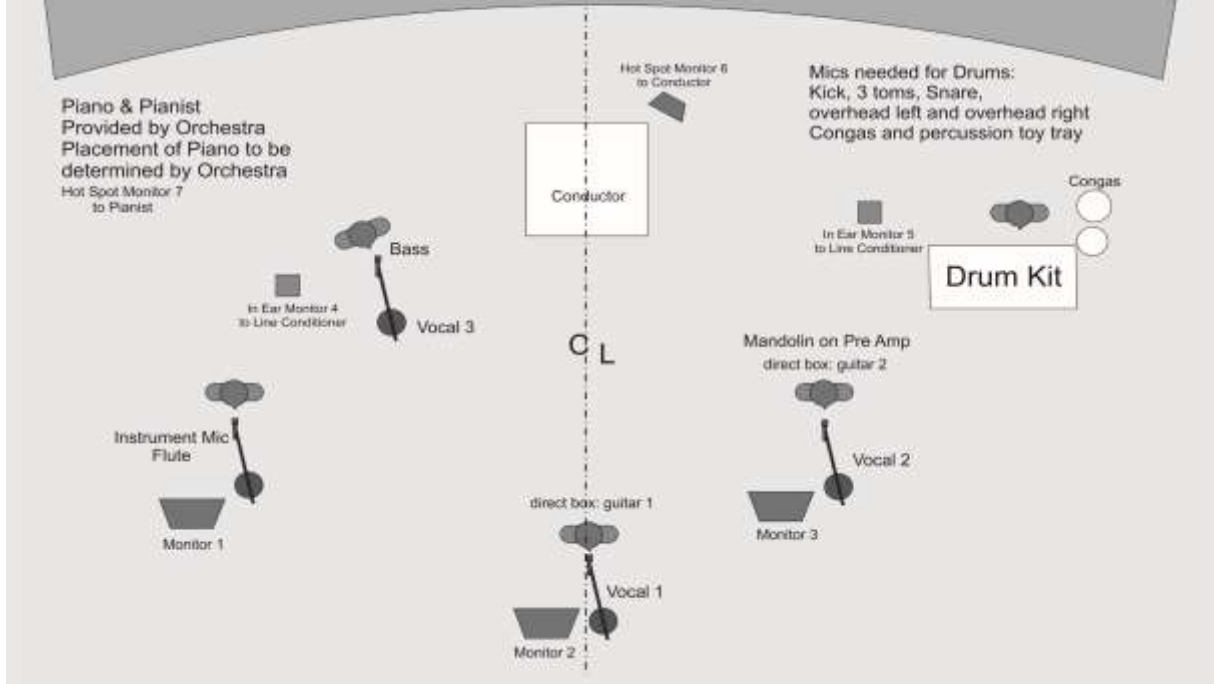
Hot Spot Monitor 6 to Conductor

Mics needed for Drums:
Kick, 3 toms, Snare, overhead left and overhead right
Congas and percussion toy tray

Piano & Pianist
Provided by Orchestra
Placement of Piano to be determined by Orchestra
Hot Spot Monitor 7 to Pianist

Conductor

Congas

In Ear Monitor 5 to Line Conditioner

Drum Kit

Bass

In Ear Monitor 4 to Line Conditioner

Vocal 3

C L

Mandolin on Pre Amp
direct box: guitar 2

Instrument Mic
Flute

Vocal 2

direct box: guitar 1

Monitor 1

Monitor 3

Vocal 1

Monitor 2